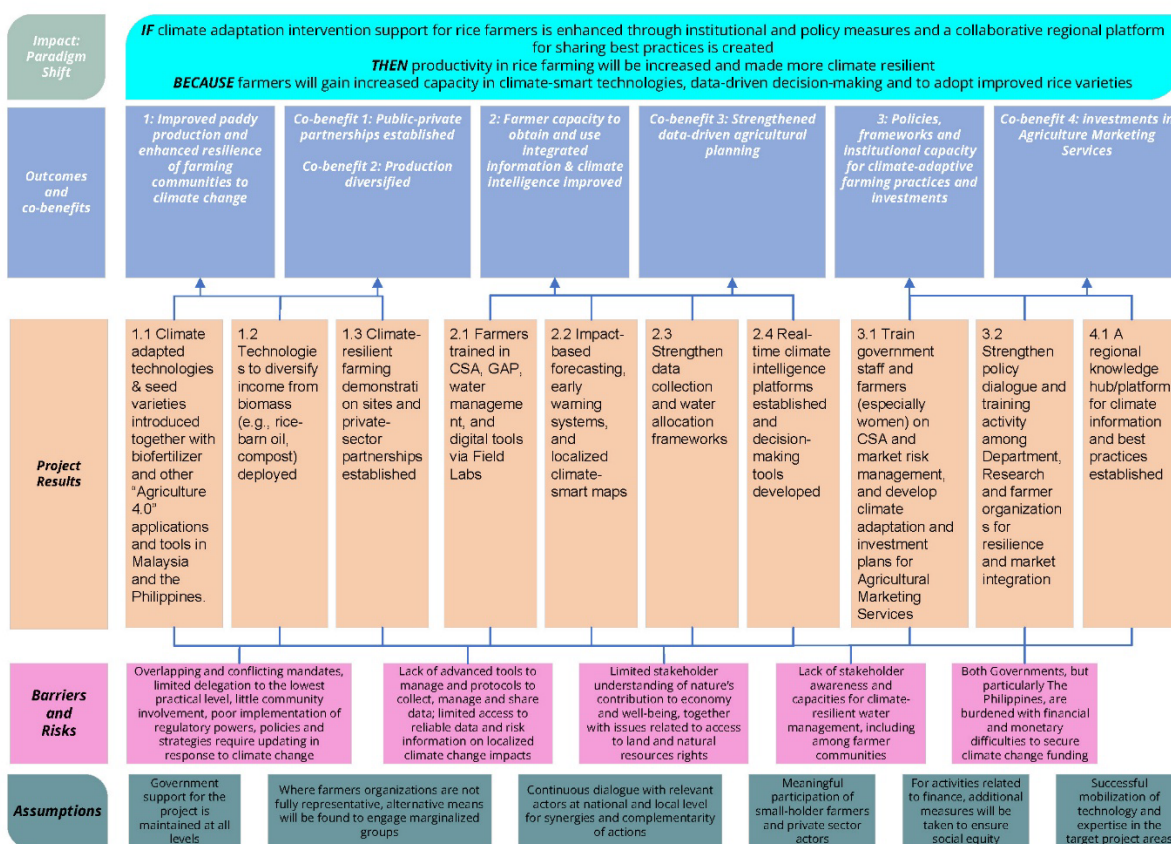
Impact: Paradigm Shift

**IF** climate adaptation intervention support for rice farmers is enhanced through institutional and policy measures and a collaborative regional platform for sharing best practices is created
**THEN** productivity in rice farming will be increased and made more climate resilient
**BECAUSE** farmers will gain increased capacity in climate-smart technologies, data-driven decision-making and to adopt improved rice varieties

Outcomes and co-benefits

1: Improved paddy production and enhanced resilience of farming communities to climate change

Co-benefit 1: Public-private partnerships established

Co-benefit 2: Production diversified

2: Farmer capacity to obtain and use integrated information & climate intelligence improved

Co-benefit 3: Strengthened data-driven agricultural planning

3: Policies, frameworks and institutional capacity for climate-adaptive farming practices and investments

Co-benefit 4: investments in Agriculture Marketing Services

Project Results

1.1 Climate adapted technologies & seed varieties introduced together with biofertilizer and other "Agriculture 4.0" applications and tools in Malaysia and the Philippines.

1.2 Technologies to diversify income from biomass (e.g., rice-barn oil, compost) deployed

1.3 Climate-resilient farming demonstration sites and private-sector partnerships established

2.1 Farmers trained in CSA, GAP, water management, and digital tools via Field Labs

2.2 Impact-based forecasting, early warning systems, and localized climate-smart maps

2.3 Strengthen data collection and water allocation frameworks

2.4 Real-time climate intelligence platforms established and decision-making tools developed

3.1 Train government staff and farmers (especially women) on CSA and market risk management, and develop climate adaptation and investment plans for Agricultural Marketing Services

3.2 Strengthen policy dialogue and training activity among Department, Research and farmer organizations for resilience and market integration

4.1 A regional knowledge hub/platform for climate information and best practices established

Barriers and Risks

Overlapping and conflicting mandates, limited delegation to the lowest practical level, little community involvement, poor implementation of regulatory powers, policies and strategies require updating in response to climate change

Lack of advanced tools to manage and protocols to collect, manage and share data; limited access to reliable data and risk information on localized climate change impacts

Limited stakeholder understanding of nature's contribution to economy and well-being, together with issues related to access to land and natural resources rights

Lack of stakeholder awareness and capacities for climate-resilient water management, including among farmer communities

Both Governments, but particularly The Philippines, are burdened with financial and monetary difficulties to secure climate change funding

Assumptions

Government support for the project is maintained at all levels

Where farmers organizations are not fully representative, alternative means will be found to engage marginalized groups

Continuous dialogue with relevant actors at national and local level for synergies and complementarity of actions

Meaningful participation of small-holder farmers and private sector actors

For activities related to finance, additional measures will be taken to ensure social equity

Successful mobilization of technology and expertise in the target project areas